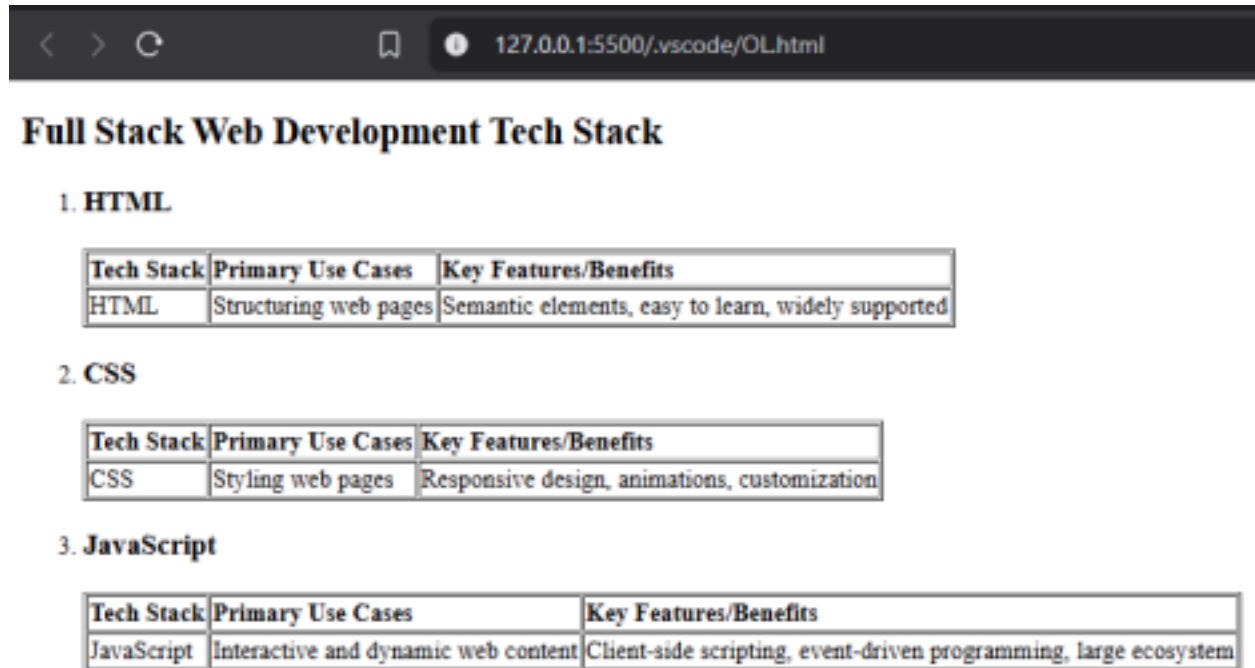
127.0.0.1:5500/.vscode/OL.html

Full Stack Web Development Tech Stack

1. HTML

| Tech Stack | Primary Use Cases | Key Features/Benefits |
|---|---|---|
| HTML | Structuring web pages | Semantic elements, easy to learn, widely supported |

2. CSS

| Tech Stack | Primary Use Cases | Key Features/Benefits |
|---|---|---|
| CSS | Styling web pages | Responsive design, animations, customization |

3. JavaScript

| Tech Stack | Primary Use Cases | Key Features/Benefits |
|---|---|---|
| JavaScript | Interactive and dynamic web content | Client-side scripting, event-driven programming, large ecosystem |